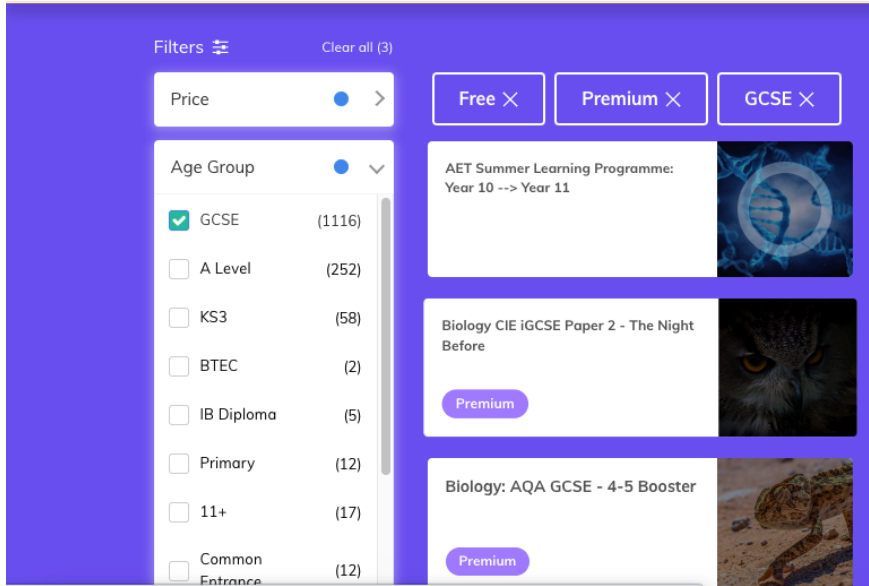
Filters

Clear all (3)

Price

Age Group

GCSE (1116)

A Level (252)

KS3 (58)

BTEC (2)

IB Diploma (5)

Primary (12)

11+ (17)

Common Entrance (12)

Free ✕

Premium ✕

GCSE ✕

AET Summer Learning Programme: Year 10 --> Year 11

Biology CIE iGCSE Paper 2 - The Night Before

Premium

Biology: AQA GCSE - 4-5 Booster

Premium